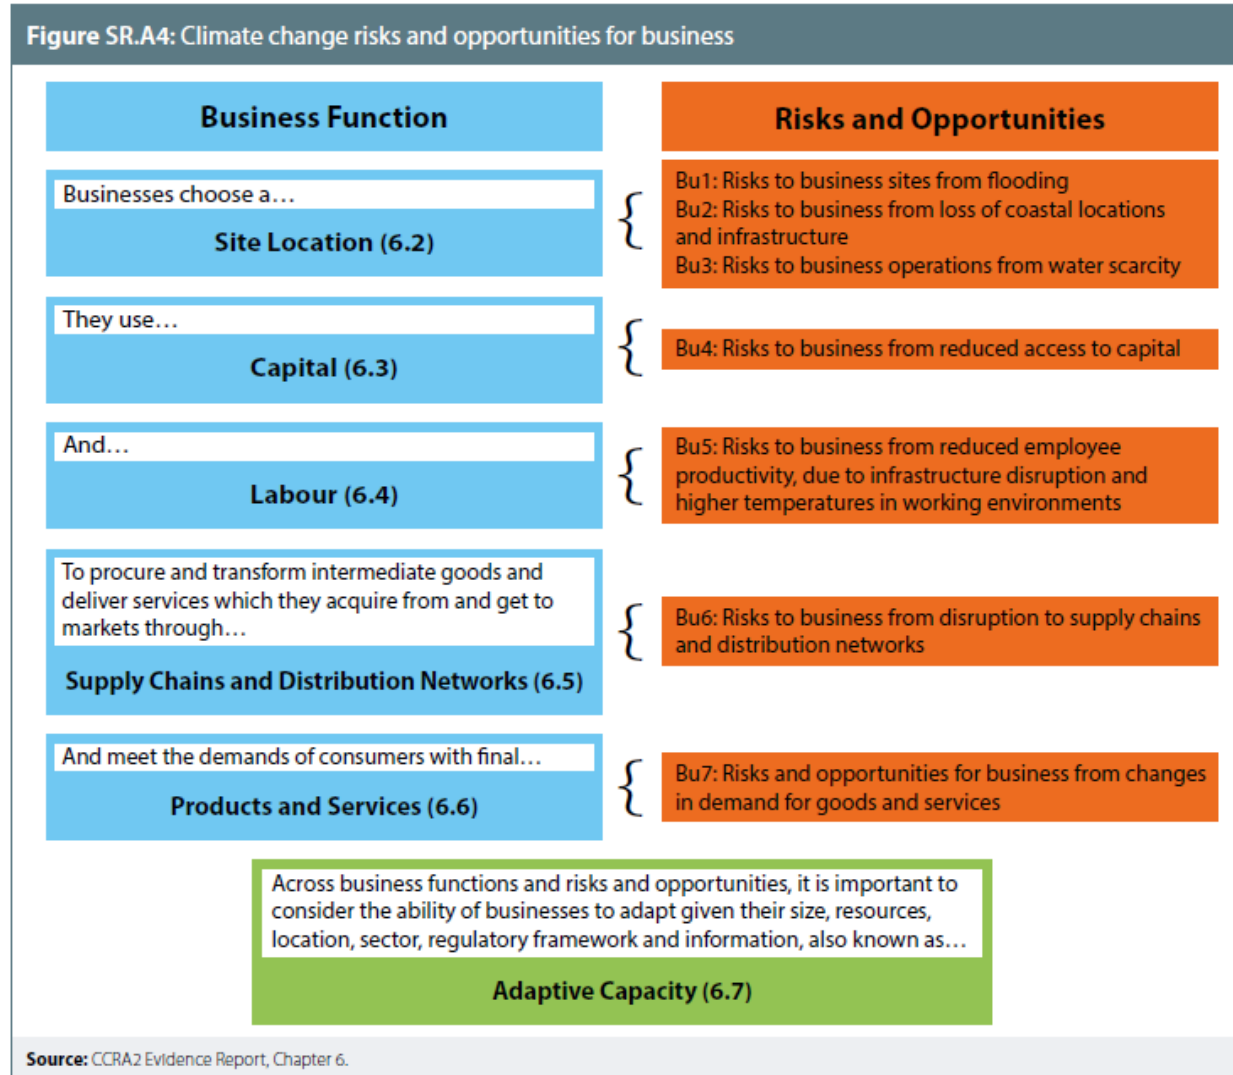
**Figure SR.A4:** Climate change risks and opportunities for business

Business Function

Risks and Opportunities

Businesses choose a…

Site Location (6.2)

Bu1: Risks to business sites from flooding
Bu2: Risks to business from loss of coastal locations and infrastructure
Bu3: Risks to business operations from water scarcity

They use…

Capital (6.3)

Bu4: Risks to business from reduced access to capital

And…

Labour (6.4)

Bu5: Risks to business from reduced employee productivity, due to infrastructure disruption and higher temperatures in working environments

To procure and transform intermediate goods and deliver services which they acquire from and get to markets through…

Supply Chains and Distribution Networks (6.5)

Bu6: Risks to business from disruption to supply chains and distribution networks

And meet the demands of consumers with final…

Products and Services (6.6)

Bu7: Risks and opportunities for business from changes in demand for goods and services

Across business functions and risks and opportunities, it is important to consider the ability of businesses to adapt given their size, resources, location, sector, regulatory framework and information, also known as…

Adaptive Capacity (6.7)

**Source:** CCRA2 Evidence Report, Chapter 6.